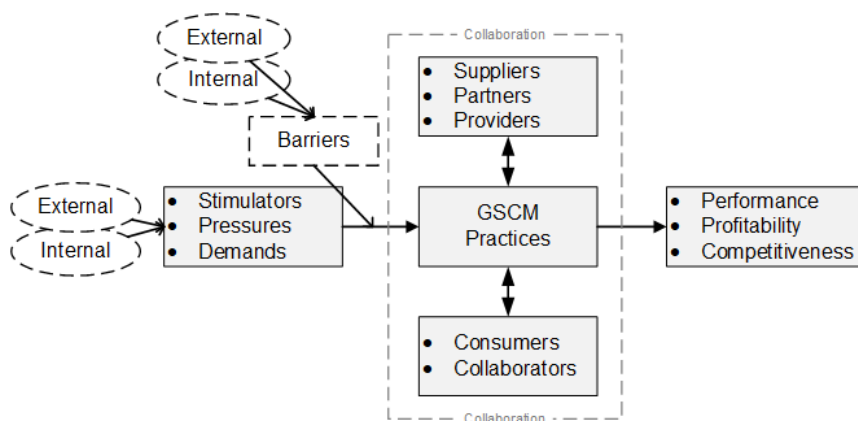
External

Internal

Barriers

External

Internal

- Stimulators
- Pressures
- Demands

Collaboration

- Suppliers
- Partners
- Providers

GSCM Practices

- Consumers
- Collaborators

Collaboration

- Performance
- Profitability
- Competitiveness